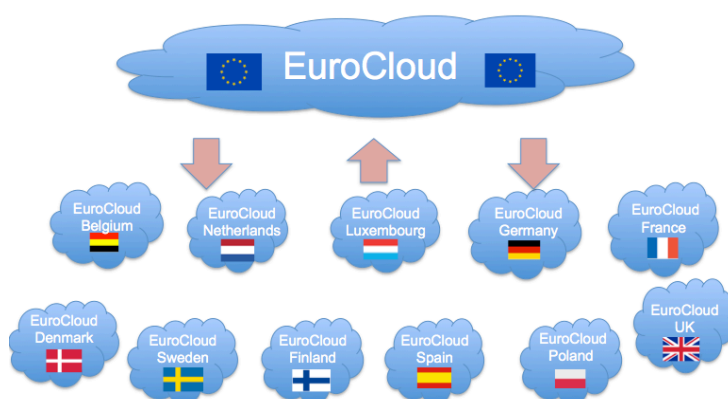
EuroCloud

EuroCloud
Belgium

EuroCloud
Netherlands

EuroCloud
Luxembourg

EuroCloud
Germany

EuroCloud
France

EuroCloud
Denmark

EuroCloud
Sweden

EuroCloud
Finland

EuroCloud
Spain

EuroCloud
Poland

EuroCloud
UK